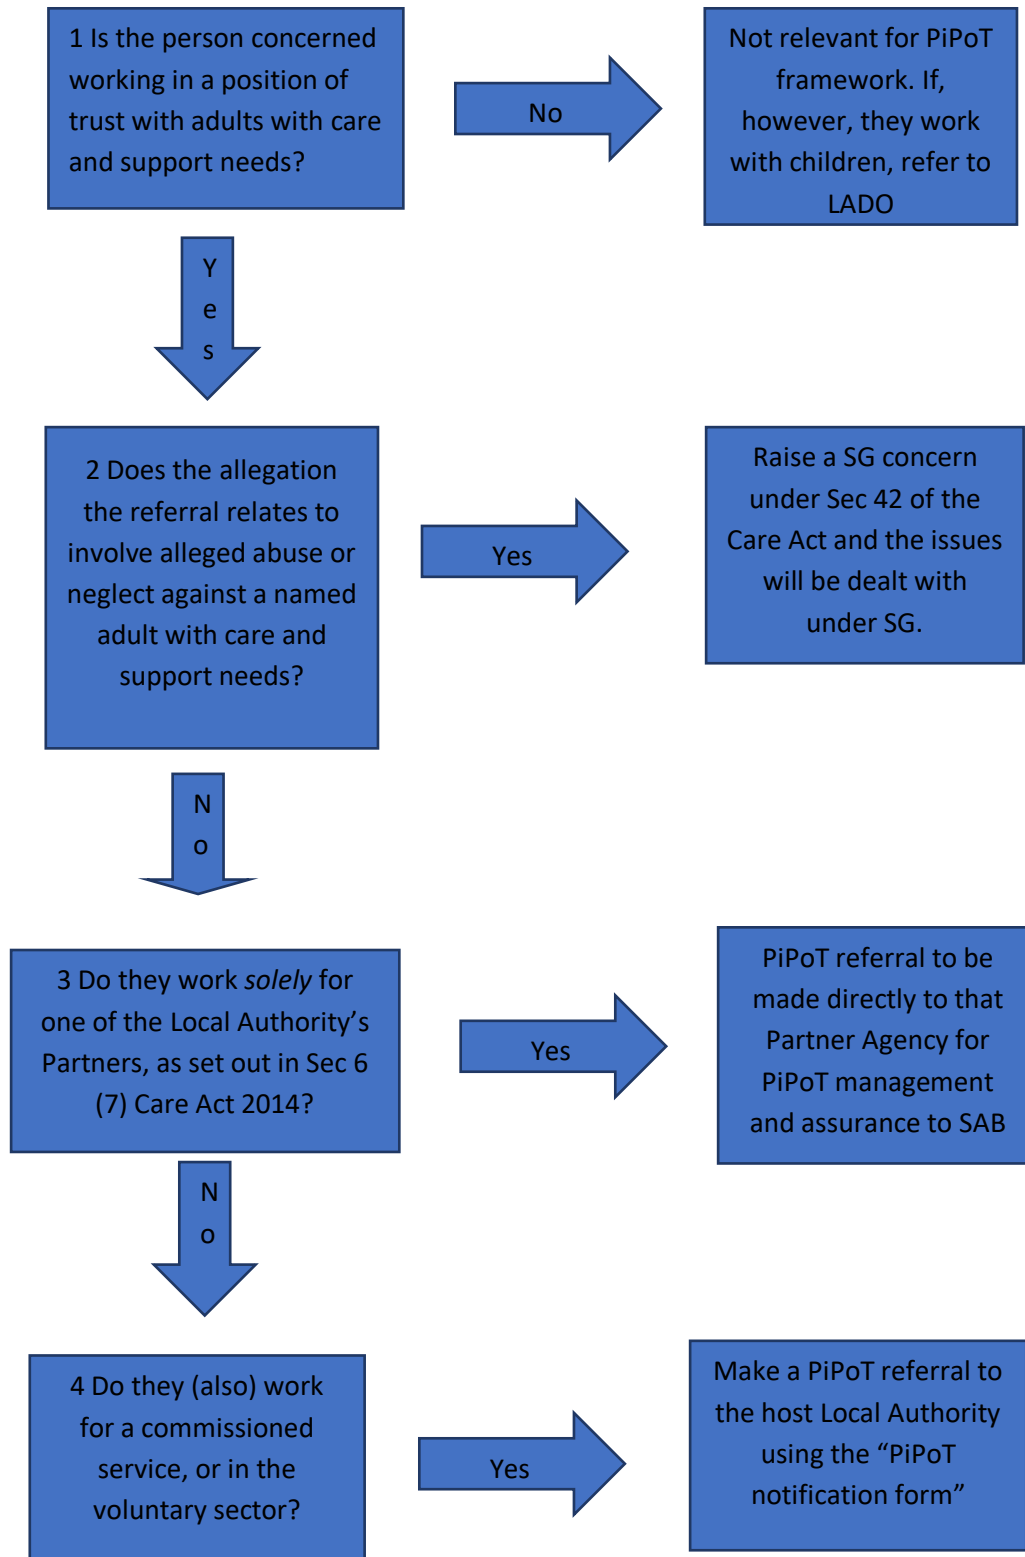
1 Is the person concerned working in a position of trust with adults with care and support needs?

No

Not relevant for PiPoT framework. If, however, they work with children, refer to LADO

Yes

2 Does the allegation the referral relates to involve alleged abuse or neglect against a named adult with care and support needs?

Yes

Raise a SG concern under Sec 42 of the Care Act and the issues will be dealt with under SG.

No

3 Do they work *solely* for one of the Local Authority's Partners, as set out in Sec 6 (7) Care Act 2014?

Yes

PiPoT referral to be made directly to that Partner Agency for PiPoT management and assurance to SAB

No

4 Do they (also) work for a commissioned service, or in the voluntary sector?

Yes

Make a PiPoT referral to the host Local Authority using the "PiPoT notification form"